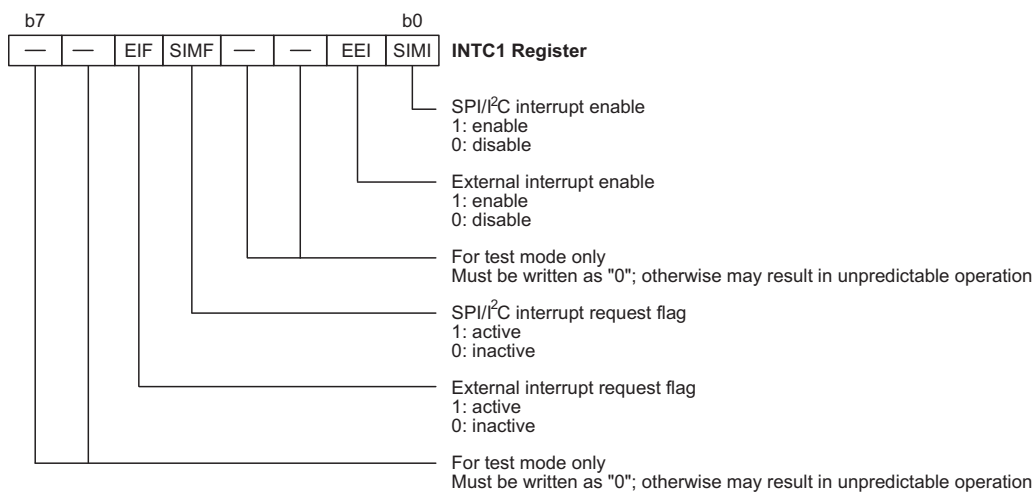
b7 b0

| — | — | EIF | SIMF | — | — | EEI | SIMI |
|---|---|---|---|---|---|---|---|

**INTC1 Register**

SPI/I$^2$C interrupt enable
1: enable
0: disable

External interrupt enable
1: enable
0: disable

For test mode only
Must be written as "0"; otherwise may result in unpredictable operation

SPI/I$^2$C interrupt request flag
1: active
0: inactive

External interrupt request flag
1: active
0: inactive

For test mode only
Must be written as "0"; otherwise may result in unpredictable operation